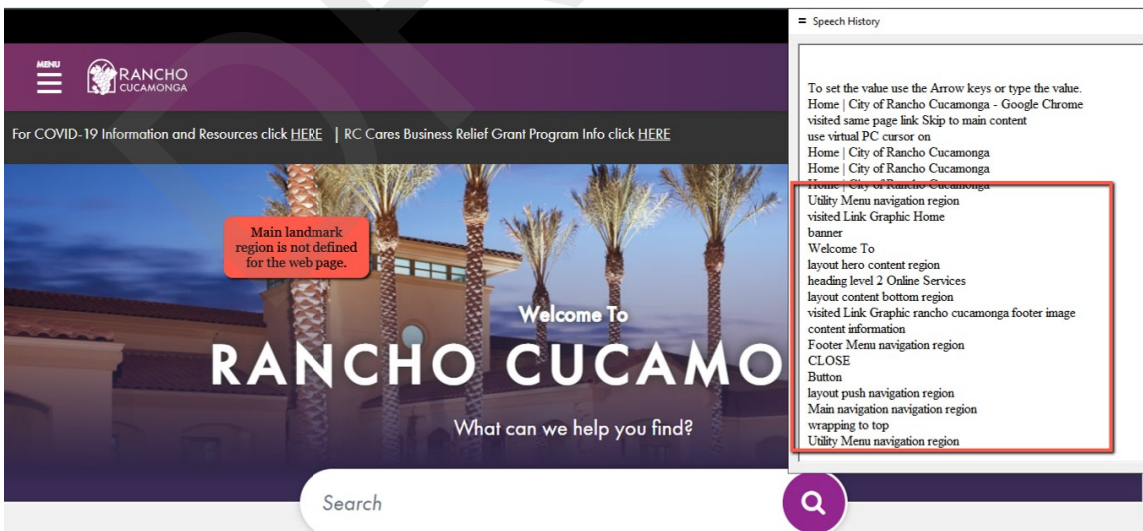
MENU

RANCHO
CUCAMONGA

For COVID-19 Information and Resources click HERE | RC Cares Business Relief Grant Program Info click HERE

Main landmark region is not defined for the web page.

Welcome To

RANCHO CUCAMO

What can we help you find?

Search

Speech History

To set the value use the Arrow keys or type the value.
Home | City of Rancho Cucamonga - Google Chrome
visited same page link Skip to main content
use virtual PC cursor on
Home | City of Rancho Cucamonga
Home | City of Rancho Cucamonga
Home | City of Rancho Cucamonga
Utility Menu navigation region
visited Link Graphic Home
banner
Welcome To
layout hero content region
heading level 2 Online Services
layout content bottom region
visited Link Graphic rancho cucamonga footer image
content information
Footer Menu navigation region
CLOSE
Button
layout push navigation region
Main navigation navigation region
wrapping to top
Utility Menu navigation region